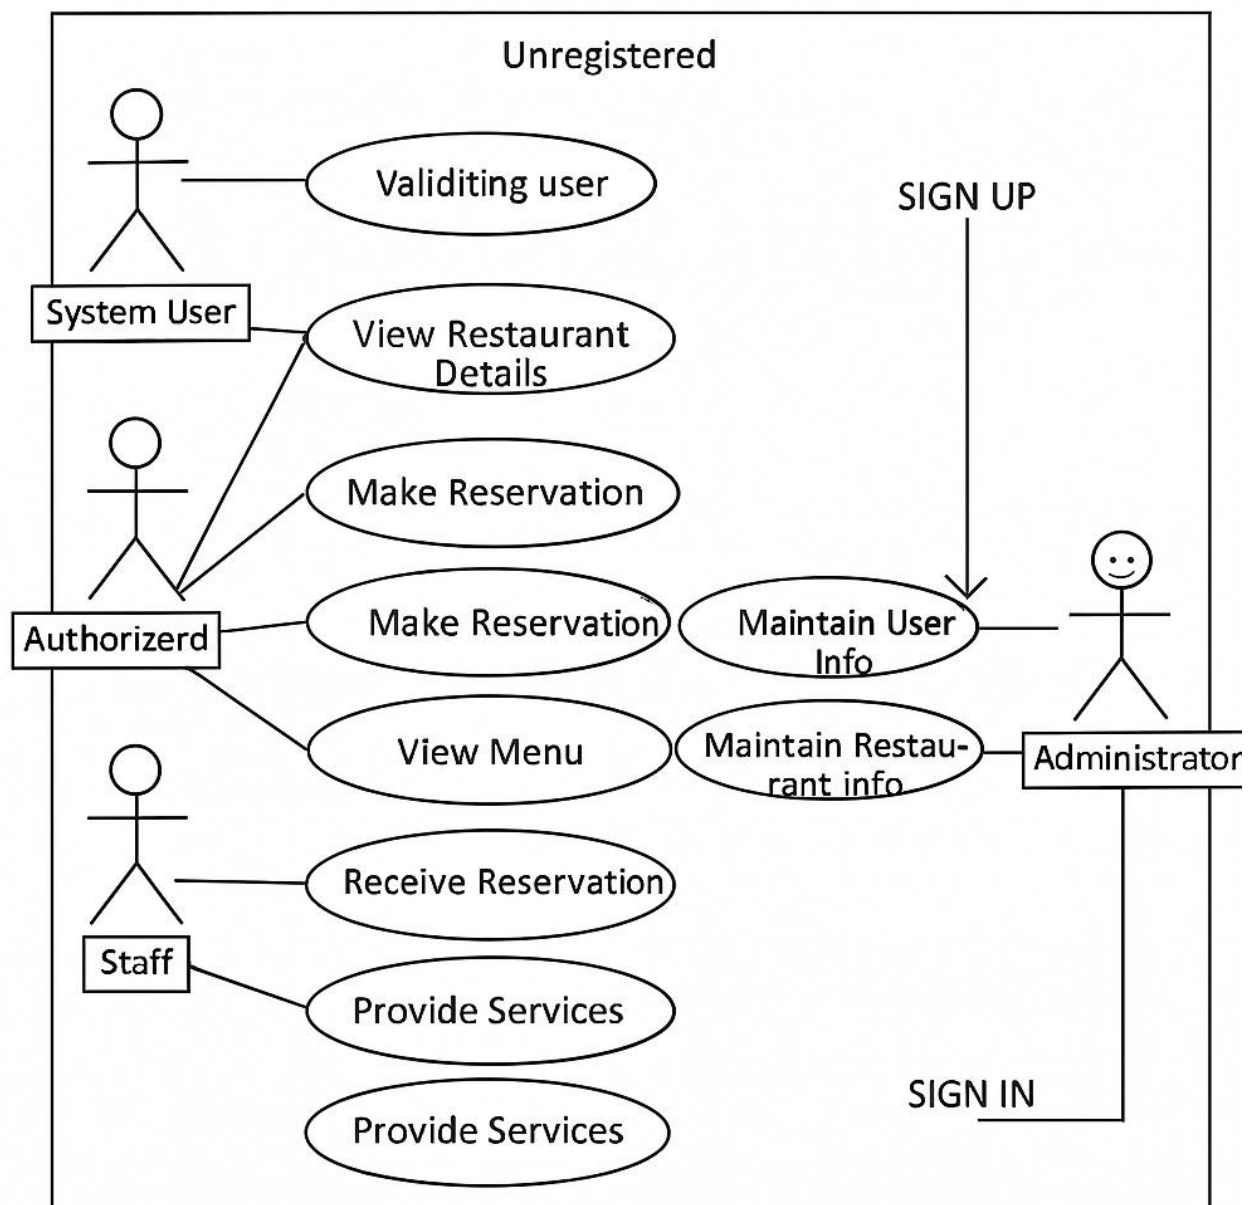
Unregistered

Validiting user

SIGN UP

System User

View Restaurant Details

Make Reservation

Authorizerd

Make Reservation

Maintain User Info

View Menu

Maintain Restaurant info

Administrator

Receive Reservation

Staff

Provide Services

SIGN IN

Provide Services